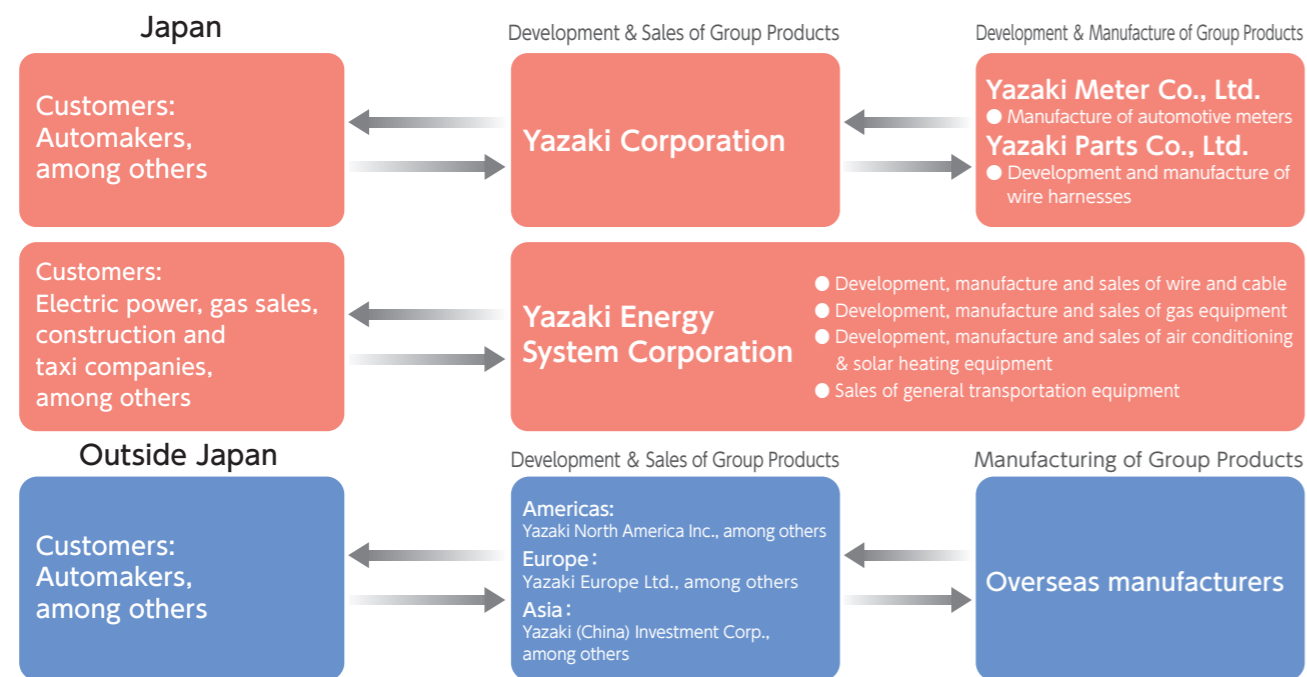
Japan

Development & Sales of Group Products

Development & Manufacture of Group Products

Customers: Automakers, among others

Yazaki Corporation

Yazaki Meter Co., Ltd.
● Manufacture of automotive meters
Yazaki Parts Co., Ltd.
● Development and manufacture of wire harnesses

Customers: Electric power, gas sales, construction and taxi companies, among others

Yazaki Energy System Corporation

● Development, manufacture and sales of wire and cable
● Development, manufacture and sales of gas equipment
● Development, manufacture and sales of air conditioning & solar heating equipment
● Sales of general transportation equipment

Outside Japan

Development & Sales of Group Products

Manufacturing of Group Products

Customers: Automakers, among others

Americas:
Yazaki North America Inc., among others
Europe：
Yazaki Europe Ltd., among others
Asia：
Yazaki (China) Investment Corp., among others

Overseas manufacturers